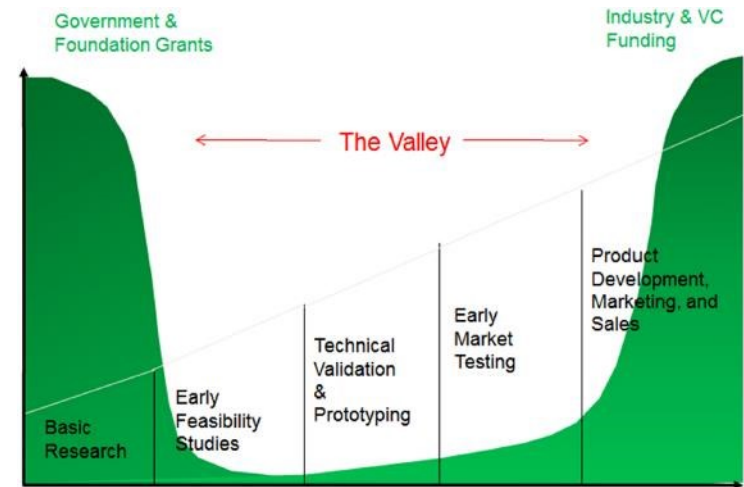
Government & Foundation Grants

Industry & VC Funding

The Valley

Basic Research

Early Feasibility Studies

Technical Validation & Prototyping

Early Market Testing

Product Development, Marketing, and Sales